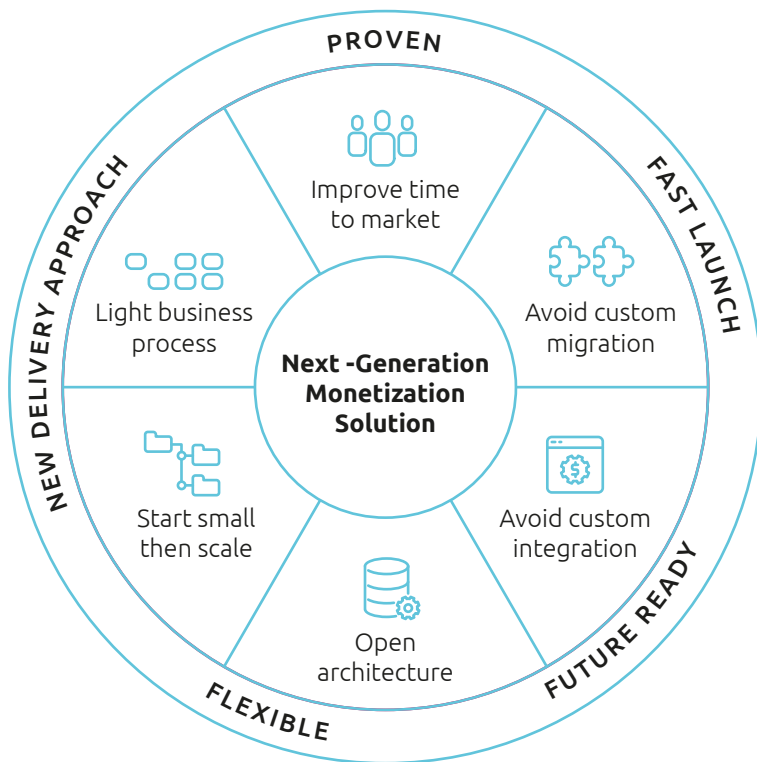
PROVEN

FAST LAUNCH

FUTURE READY

FLEXIBLE

NEW DELIVERY APPROACH

Improve time to market

Avoid custom migration

Avoid custom integration

Open architecture

Start small then scale

Light business process

Next -Generation Monetization Solution